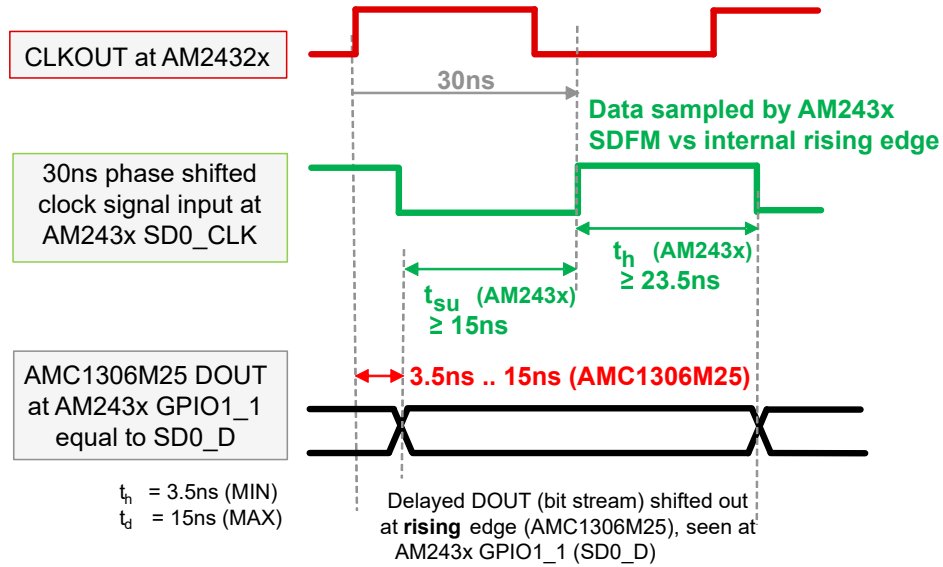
CLKOUT at AM2432x

30ns

Data sampled by AM243x SDFM vs internal rising edge

30ns phase shifted clock signal input at AM243x SD0_CLK

$t_h$ (AM243x) ≥ 23.5ns

$t_{su}$ (AM243x) ≥ 15ns

AMC1306M25 DOUT at AM243x GPIO1_1 equal to SD0_D

3.5ns .. 15ns (AMC1306M25)

$t_h$ = 3.5ns (MIN)
$t_d$ = 15ns (MAX)

Delayed DOUT (bit stream) shifted out at rising edge (AMC1306M25), seen at AM243x GPIO1_1 (SD0_D)